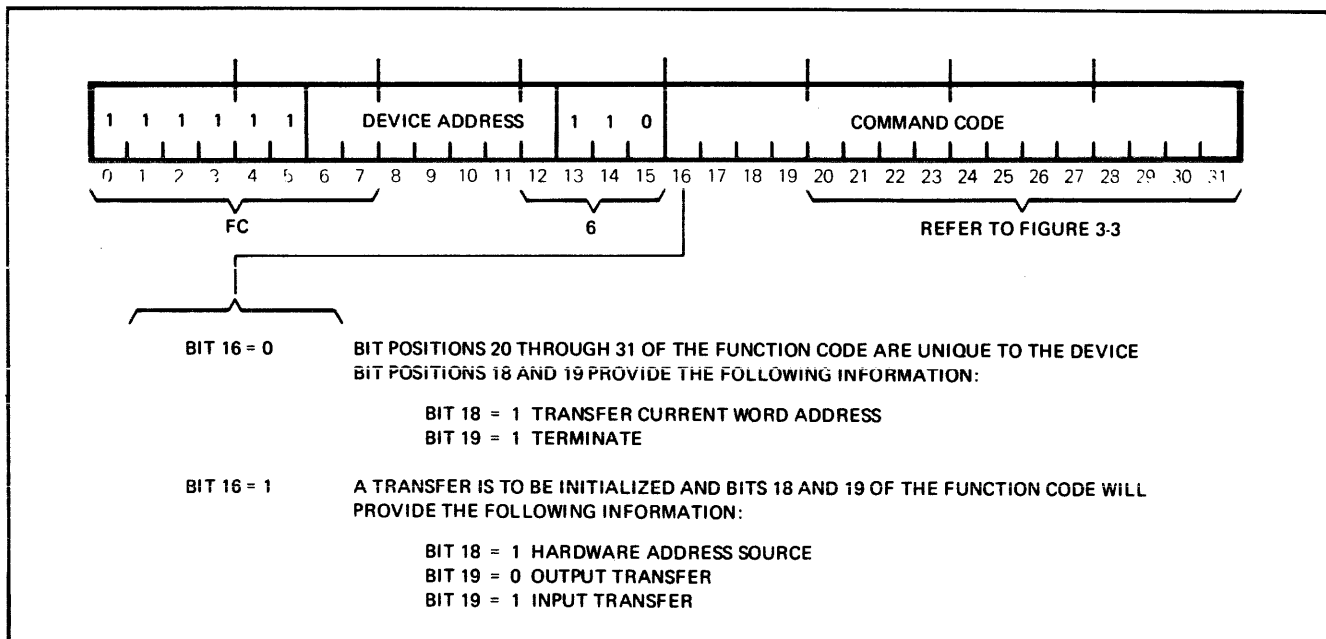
1 1 1 1 1 1 DEVICE ADDRESS 1 1 0 COMMAND CODE

0 1 2 3 4 5 6 7 8 9 10 11 12 13 14 15 16 17 18 19 20 21 22 23 24 25 26 27 28 29 30 31

FC

6

REFER TO FIGURE 3-3

BIT 16 = 0 BIT POSITIONS 20 THROUGH 31 OF THE FUNCTION CODE ARE UNIQUE TO THE DEVICE BIT POSITIONS 18 AND 19 PROVIDE THE FOLLOWING INFORMATION:

BIT 18 = 1 TRANSFER CURRENT WORD ADDRESS
BIT 19 = 1 TERMINATE

BIT 16 = 1 A TRANSFER IS TO BE INITIALIZED AND BITS 18 AND 19 OF THE FUNCTION CODE WILL PROVIDE THE FOLLOWING INFORMATION:

BIT 18 = 1 HARDWARE ADDRESS SOURCE
BIT 19 = 0 OUTPUT TRANSFER
BIT 19 = 1 INPUT TRANSFER